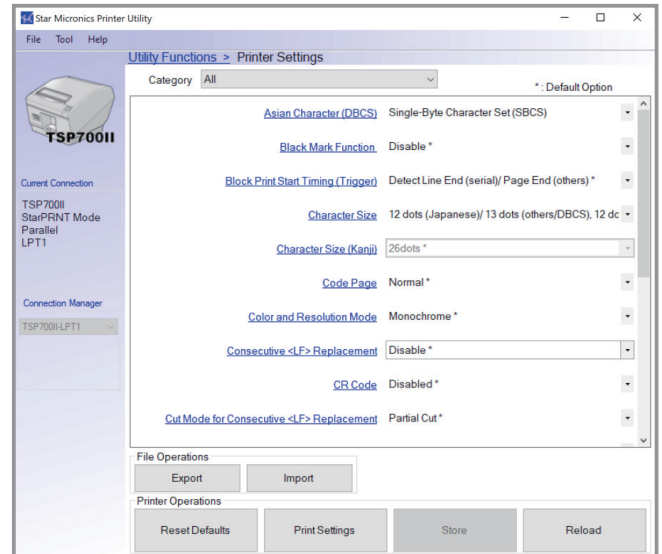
Star Micronics Printer Utility

File Tool Help

TSP700II

Utility Functions > Printer Settings

Category All

* : Default Option

Current Connection

TSP700II
StarPRNT Mode
Parallel
LPT1

Connection Manager

TSP700II-LPT1

Asian Character (DBCS) Single-Byte Character Set (SBCS)

Black Mark Function Disable *

Block Print Start Timing (Trigger) Detect Line End (serial)/ Page End (others) *

Character Size 12 dots (Japanese)/ 13 dots (others/DBCS), 12 dc

Character Size (Kanji) 26dots *

Code Page Normal *

Color and Resolution Mode Monochrome *

Consecutive <LF> Replacement Disable *

CR Code Disabled *

Cut Mode for Consecutive <LF> Replacement Partial Cut *

File Operations

Export Import

Printer Operations

Reset Defaults Print Settings Store Reload